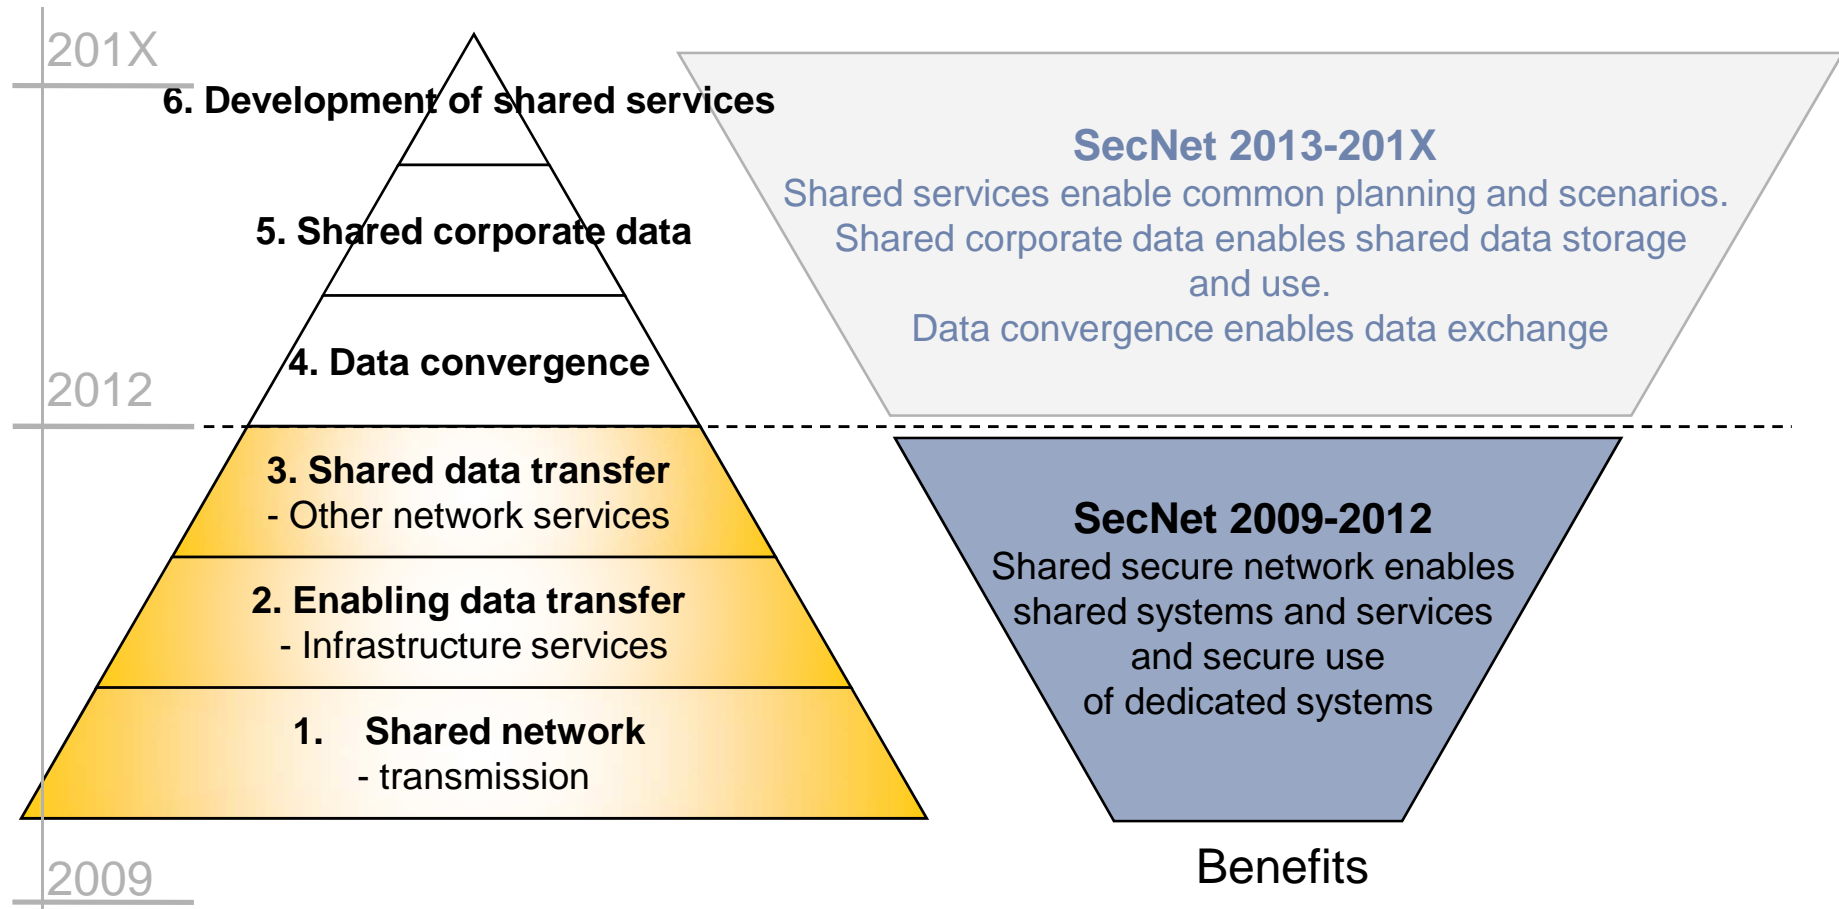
201X

6. Development of shared services

5. Shared corporate data

4. Data convergence

2012

3. Shared data transfer
- Other network services

2. Enabling data transfer
- Infrastructure services

1. Shared network
- transmission

2009

SecNet 2013-201X
Shared services enable common planning and scenarios.
Shared corporate data enables shared data storage and use.
Data convergence enables data exchange

SecNet 2009-2012
Shared secure network enables shared systems and services and secure use of dedicated systems

Benefits